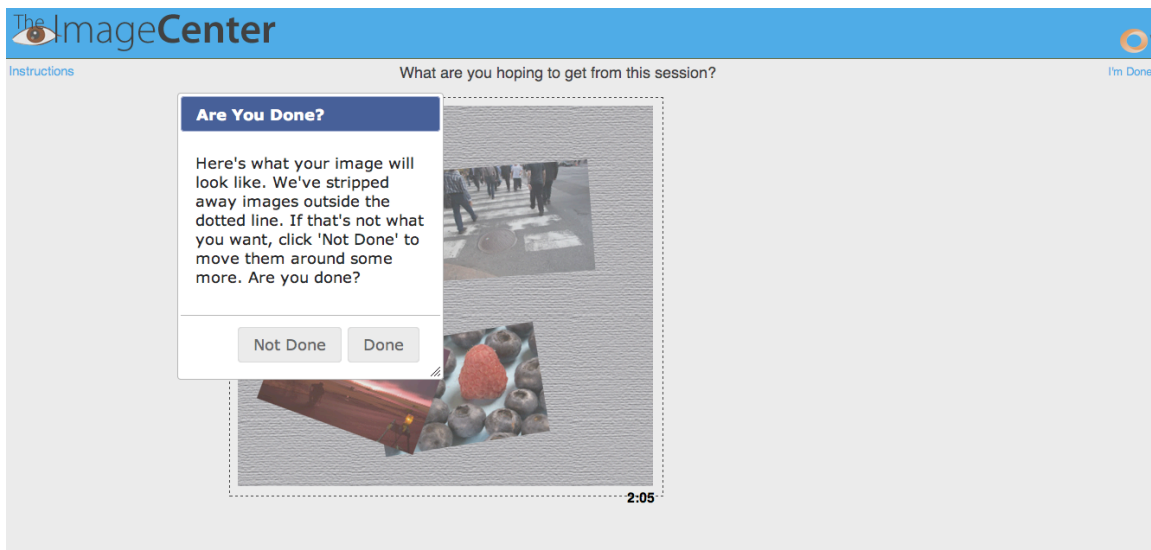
The ImageCenter

Instructions

What are you hoping to get from this session?

I'm Done

Are You Done?

Here's what your image will look like. We've stripped away images outside the dotted line. If that's not what you want, click 'Not Done' to move them around some more. Are you done?

Not Done

Done

2:05